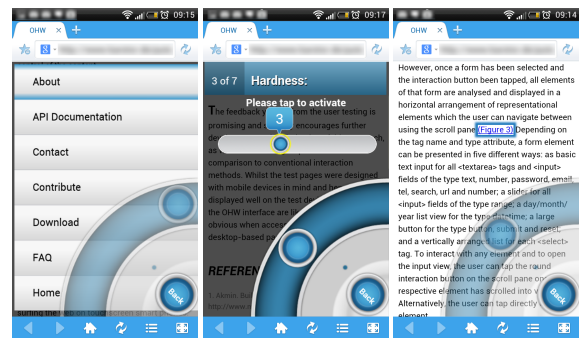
09:15

OHW

About

API Documentation

Contact

Contribute

Download

FAQ

Home

Back

surfing the web on touchscreen smart p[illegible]

09:17

OHW

3 of 7 Hardness:

Please tap to activate

3

The feedback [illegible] the user testing is promising and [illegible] encourages further development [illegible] with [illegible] as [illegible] comparison to conventional interaction methods. Whilst the test pages were designed with mobile devices in mind and he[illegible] displayed well on the test de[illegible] the OHW interface are li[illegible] obvious when access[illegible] desktop-based a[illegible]

REFEREN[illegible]

Back

09:14

OHW

However, once a form has been selected and the interaction button been tapped, all elements of that form are analysed and displayed in a horizontal arrangement of representational elements which the user can navigate between using the scroll pane (Figure 3). Depending on the tag name and type attribute, a form element can be presented in five different ways: as basic text input for all <textarea> tags and <input> fields of the type text, number, password, email, tel, search, url and number; a slider for all <input> fields of the type range, a day/month/year list view for the type datetime; a large button for the type button, submit and reset, and a vertically arranged list for each <select> tag. To interact with any element and to open the input view, the user can tap the round interaction button on the scroll pane once the respective element has scrolled into view. Alternatively, the user can tap directly on the element.

Back